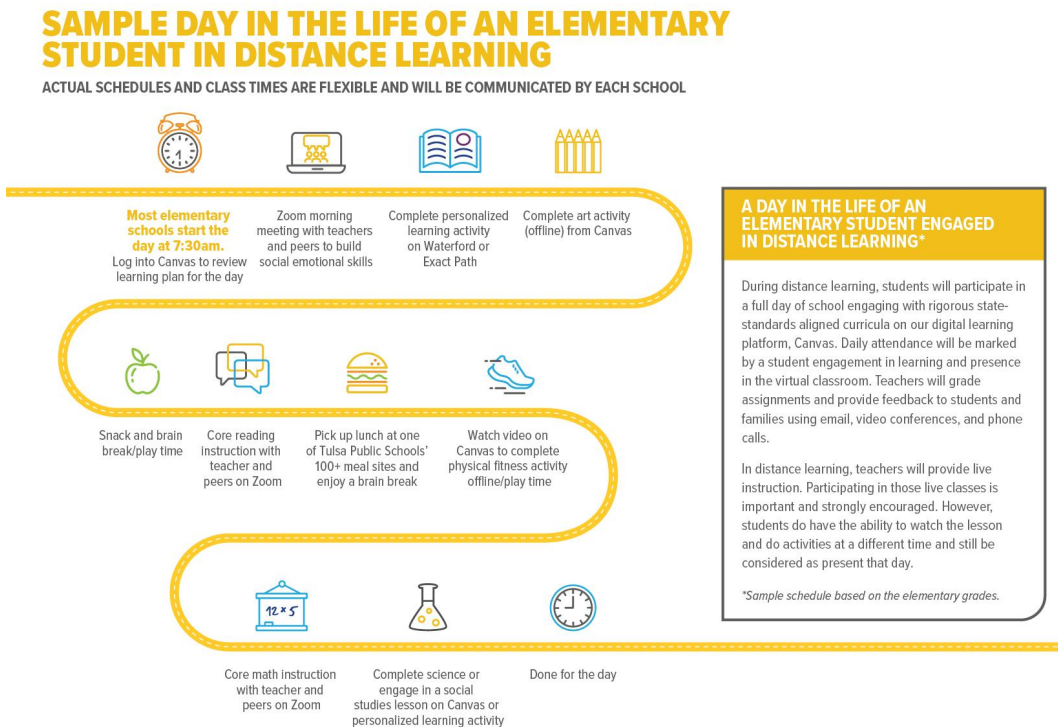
SAMPLE DAY IN THE LIFE OF AN ELEMENTARY STUDENT IN DISTANCE LEARNING

ACTUAL SCHEDULES AND CLASS TIMES ARE FLEXIBLE AND WILL BE COMMUNICATED BY EACH SCHOOL

Most elementary schools start the day at 7:30am. Log into Canvas to review learning plan for the day

Zoom morning meeting with teachers and peers to build social emotional skills

Complete personalized learning activity on Waterford or Exact Path

Complete art activity (offline) from Canvas

Snack and brain break/play time

Core reading instruction with teacher and peers on Zoom

Pick up lunch at one of Tulsa Public Schools' 100+ meal sites and enjoy a brain break

Watch video on Canvas to complete physical fitness activity offline/play time

12 x 5

Core math instruction with teacher and peers on Zoom

Complete science or engage in a social studies lesson on Canvas or personalized learning activity

Done for the day

A DAY IN THE LIFE OF AN ELEMENTARY STUDENT ENGAGED IN DISTANCE LEARNING*

During distance learning, students will participate in a full day of school engaging with rigorous state-standards aligned curricula on our digital learning platform, Canvas. Daily attendance will be marked by a student engagement in learning and presence in the virtual classroom. Teachers will grade assignments and provide feedback to students and families using email, video conferences, and phone calls.

In distance learning, teachers will provide live instruction. Participating in those live classes is important and strongly encouraged. However, students do have the ability to watch the lesson and do activities at a different time and still be considered as present that day.

*Sample schedule based on the elementary grades.